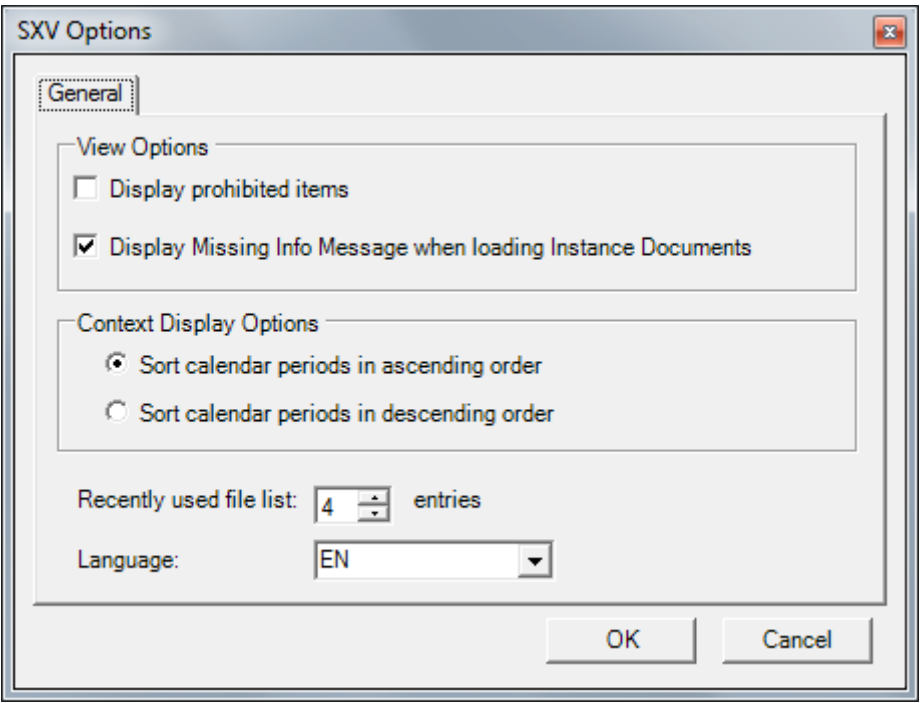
SXV Options

General

View Options

Display prohibited items

Display Missing Info Message when loading Instance Documents

Context Display Options

Sort calendar periods in ascending order

Sort calendar periods in descending order

Recently used file list: 4 entries

Language: EN

OK

Cancel